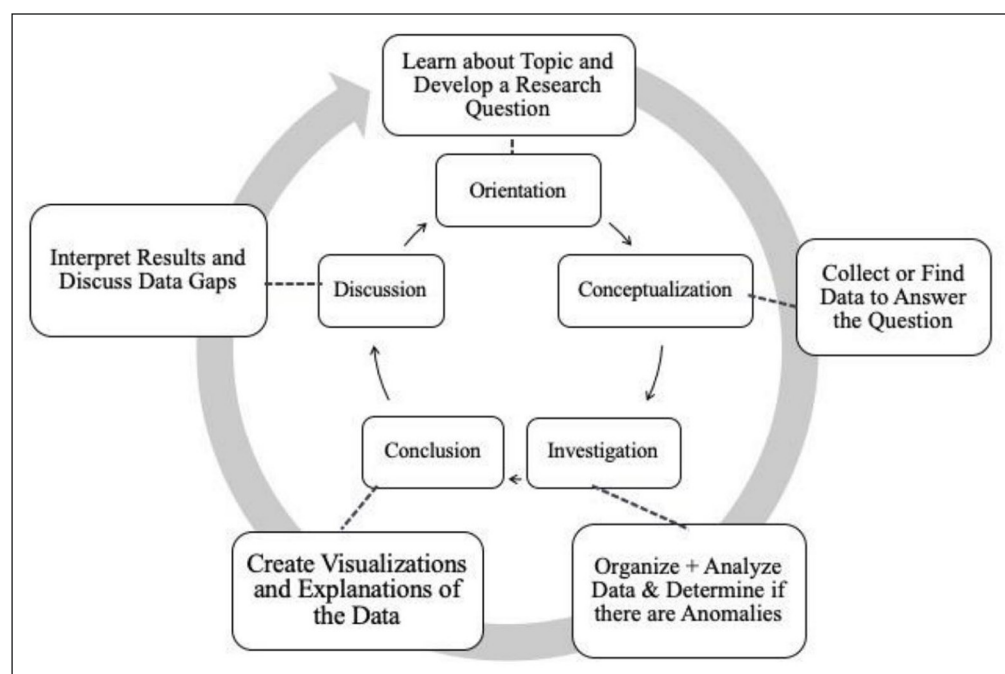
Learn about Topic and Develop a Research Question

Orientation

Conceptualization

Collect or Find Data to Answer the Question

Investigation

Organize + Analyze Data & Determine if there are Anomalies

Conclusion

Create Visualizations and Explanations of the Data

Discussion

Interpret Results and Discuss Data Gaps